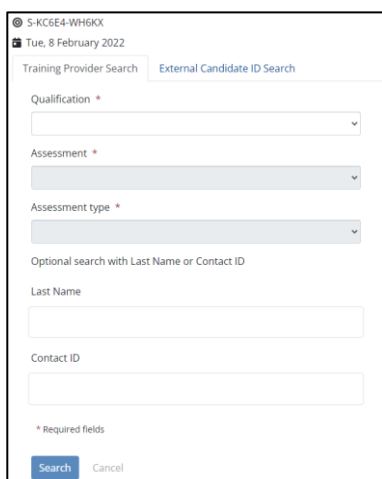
S-KC6E4-WH6KX
Tue, 8 February 2022
Training Provider Search
External Candidate ID Search
Qualification *
Assessment *
Assessment type *
Optional search with Last Name or Contact ID
Last Name
Contact ID
* Required fields
Search
Cancel